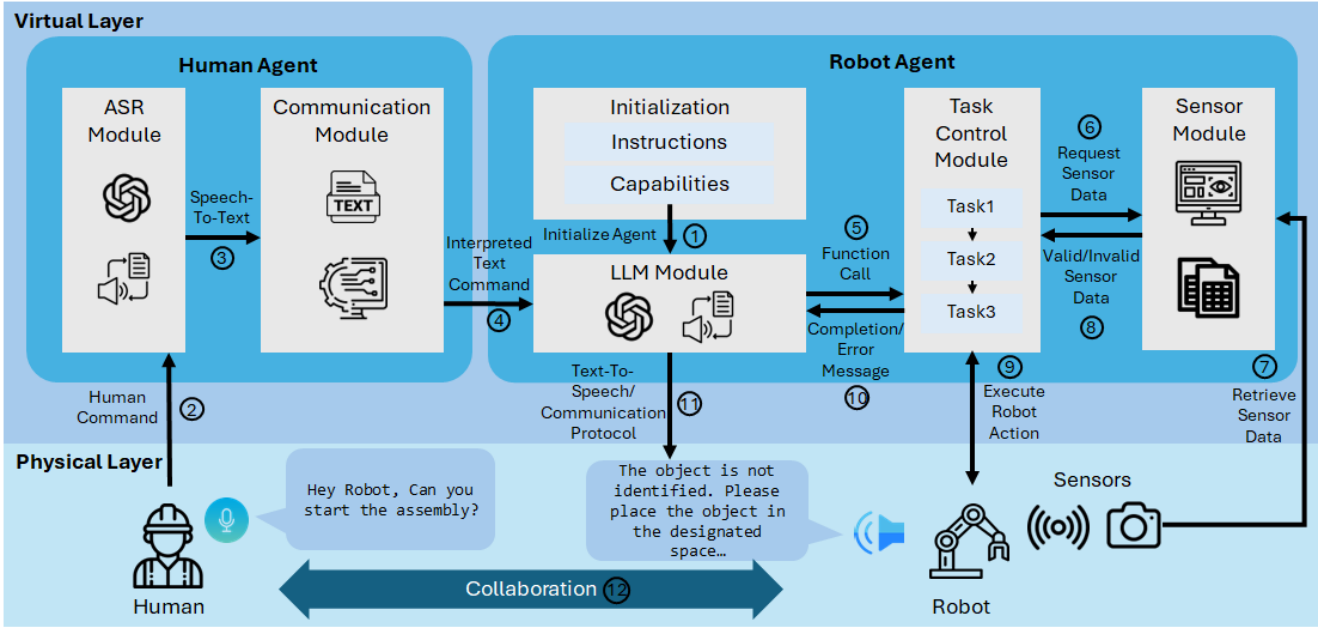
Virtual Layer

Human Agent

ASR Module

Speech-To-Text
3

Communication Module

TEXT

Interpreted Text Command
4

Robot Agent

Initialization
Instructions
Capabilities

Initialize Agent
1

LLM Module

5
Function Call

Completion/ Error Message
10

Task Control Module
Task1
Task2
Task3

6
Request Sensor Data

Valid/Invalid Sensor Data
8

Sensor Module

9
Execute Robot Action

7
Retrieve Sensor Data

Human Command
2

Text-To-Speech/ Communication Protocol
11

Physical Layer

Hey Robot, Can you start the assembly?

The object is not identified. Please place the object in the designated space…

Sensors

Human

Collaboration 12

Robot